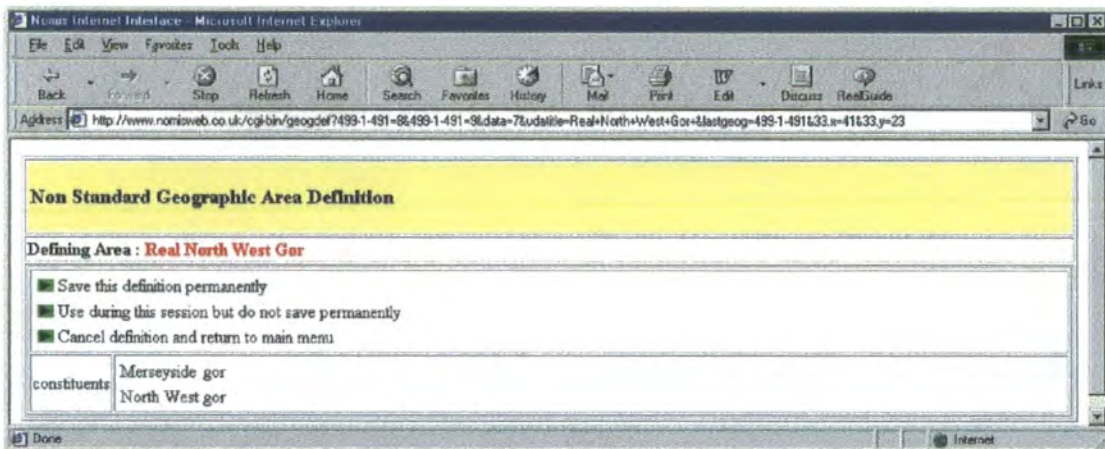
Nomis Internet Interface - Microsoft Internet Explorer

File Edit View Favorites Tools Help

Back Forward Stop Refresh Home Search Favorites History Mail Print Edit Discuss RealGuide

Links

Address http://www.nomisweb.co.uk/cgi-bin/geogdef?499-1-491=8&499-1-491=9&data=7&udaltitle=Real+North+West+Gor+&lastgeog=499-1-491&33.x=41&33.y=23

Go

Non Standard Geographic Area Definition

Defining Area : Real North West Gor

Save this definition permanently

Use during this session but do not save permanently

Cancel definition and return to main menu

| constituents | Merseyside gor<br>North West gor |
|---|---|

Done

Internet